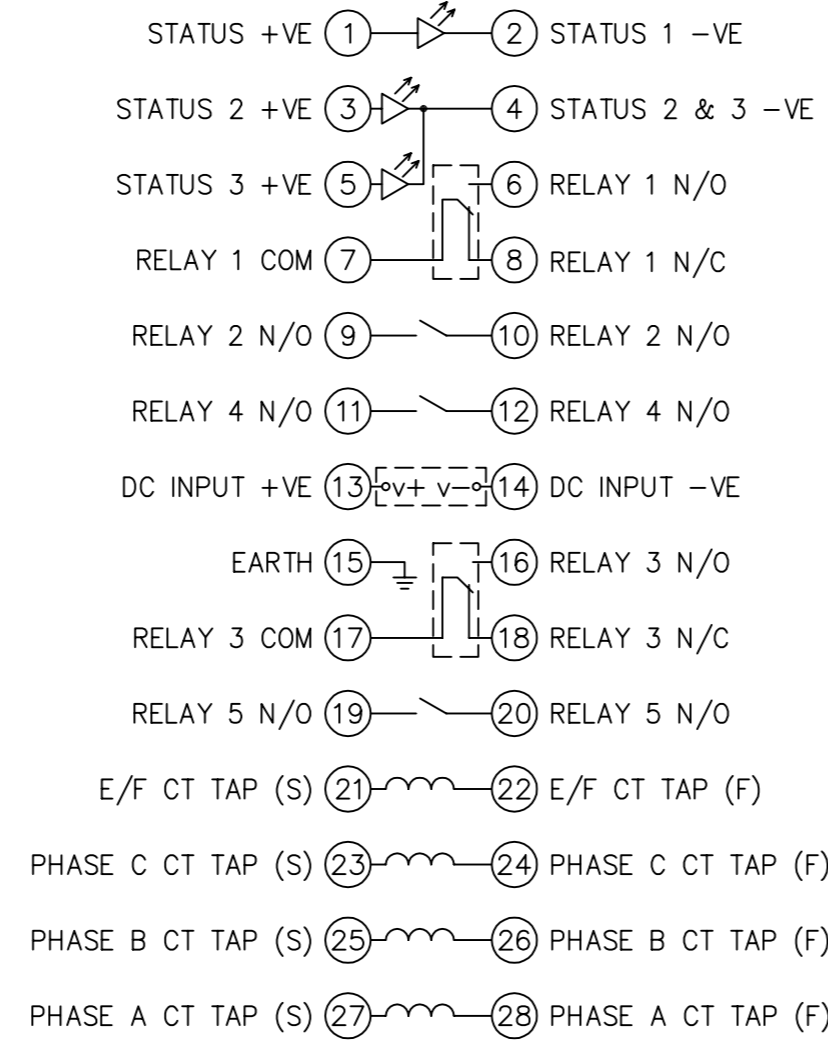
STATUS +VE 1 2 STATUS 1 −VE

STATUS 2 +VE 3 4 STATUS 2 & 3 −VE

STATUS 3 +VE 5 6 RELAY 1 N/O

RELAY 1 COM 7 8 RELAY 1 N/C

RELAY 2 N/O 9 10 RELAY 2 N/O

RELAY 4 N/O 11 12 RELAY 4 N/O

DC INPUT +VE 13 v+ v− 14 DC INPUT −VE

EARTH 15 16 RELAY 3 N/O

RELAY 3 COM 17 18 RELAY 3 N/C

RELAY 5 N/O 19 20 RELAY 5 N/O

E/F CT TAP (S) 21 22 E/F CT TAP (F)

PHASE C CT TAP (S) 23 24 PHASE C CT TAP (F)

PHASE B CT TAP (S) 25 26 PHASE B CT TAP (F)

PHASE A CT TAP (S) 27 28 PHASE A CT TAP (F)